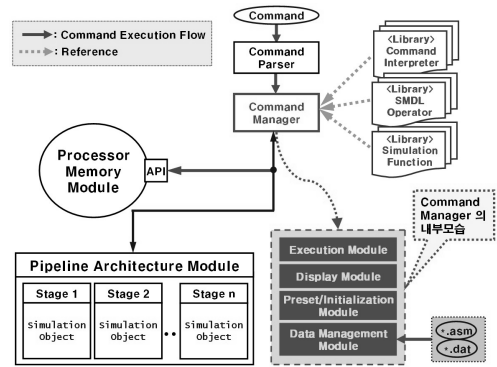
: Command Execution Flow
: Reference

Command

Command Parser

<Library> Command Interpreter

<Library> SMDL Operator

<Library> Simulation Function

Command Manager

Processor Memory Module

API

Command Manager 의 내부모습

Execution Module

Display Module

Preset/Initialization Module

Data Management Module

*.asm

*.dat

Pipeline Architecture Module

Stage 1

Simulation Object

Stage 2

Simulation Object

Stage n

Simulation Object